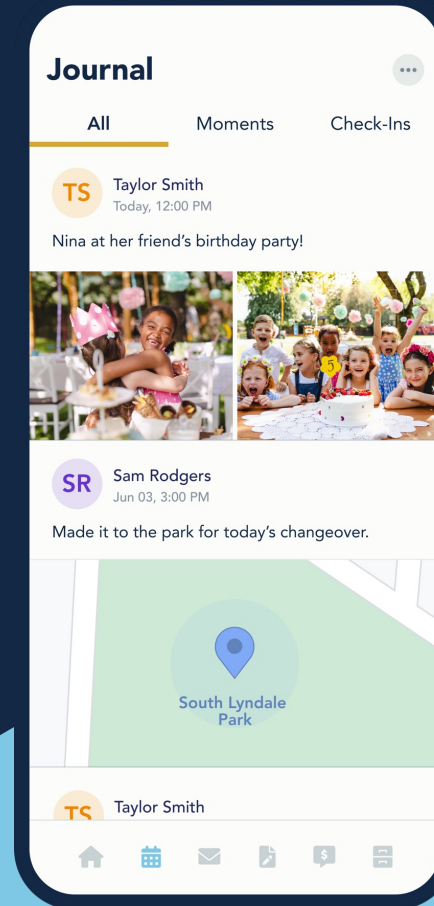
Journal

All Moments Check-Ins

TS Taylor Smith
Today, 12:00 PM

Nina at her friend’s birthday party!

SR Sam Rodgers
Jun 03, 3:00 PM

Made it to the park for today’s changeover.

South Lyndale Park

TS Taylor Smith